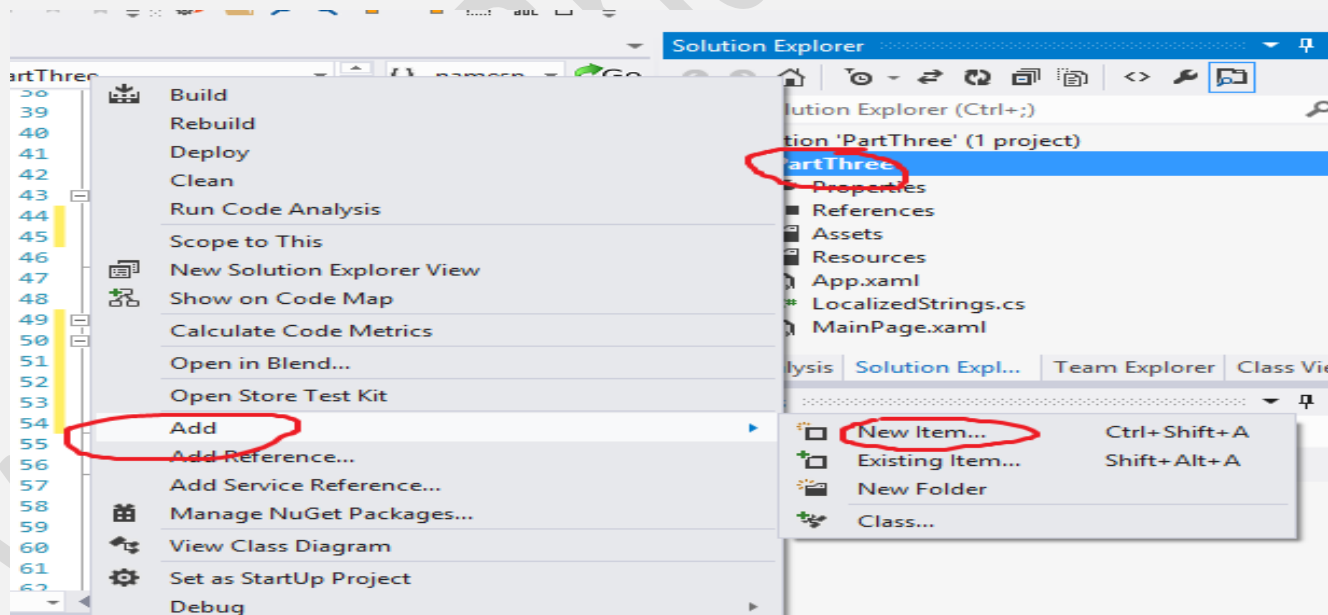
artThree
namesp
Go
38
39
40
41
42
43
44
45
46
47
48
49
50
51
52
53
54
55
56
57
58
59
60
61
62

Build
Rebuild
Deploy
Clean
Run Code Analysis
Scope to This
New Solution Explorer View
Show on Code Map
Calculate Code Metrics
Open in Blend...
Open Store Test Kit
Add
Add Reference...
Add Service Reference...
Manage NuGet Packages...
View Class Diagram
Set as StartUp Project
Debug

Solution Explorer
lution Explorer (Ctrl+;)
tion 'PartThree' (1 project)
PartThree
Properties
References
Assets
Resources
App.xaml
LocalizedStrings.cs
MainPage.xaml
lysis
Solution Expl...
Team Explorer
Class Vie

New Item... Ctrl+Shift+A
Existing Item... Shift+Alt+A
New Folder
Class...